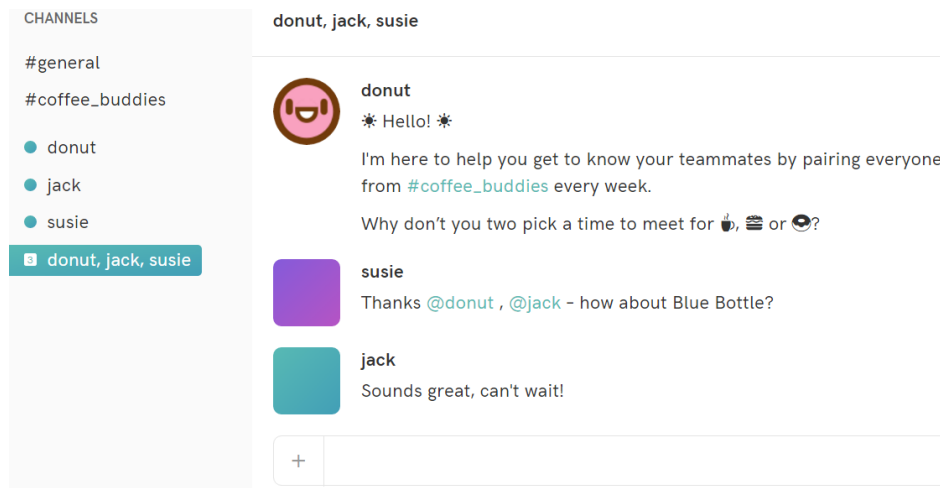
CHANNELS

#general

#coffee_buddies

donut

jack

susie

3 donut, jack, susie

donut, jack, susie

donut

☀ Hello! ☀

I'm here to help you get to know your teammates by pairing everyone from #coffee_buddies every week.

Why don't you two pick a time to meet for ☕, 🍔 or 🍩?

susie

Thanks @donut , @jack - how about Blue Bottle?

jack

Sounds great, can't wait!

+